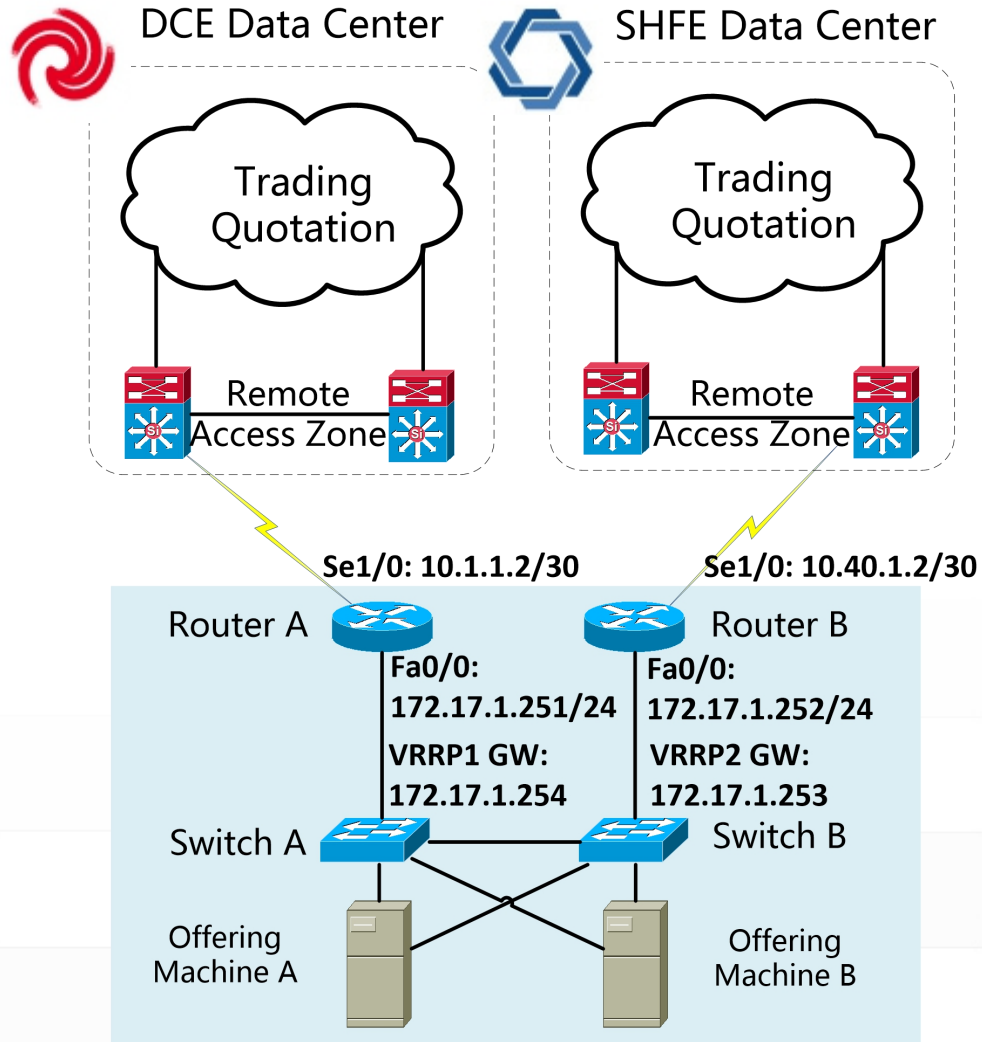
DCE Data Center

SHFE Data Center

Trading Quotation

Trading Quotation

Remote Access Zone

Remote Access Zone

Se1/0: 10.1.1.2/30

Se1/0: 10.40.1.2/30

Router A

Router B

Fa0/0: 172.17.1.251/24

Fa0/0: 172.17.1.252/24

VRRP1 GW: 172.17.1.254

VRRP2 GW: 172.17.1.253

Switch A

Switch B

Offering Machine A

Offering Machine B